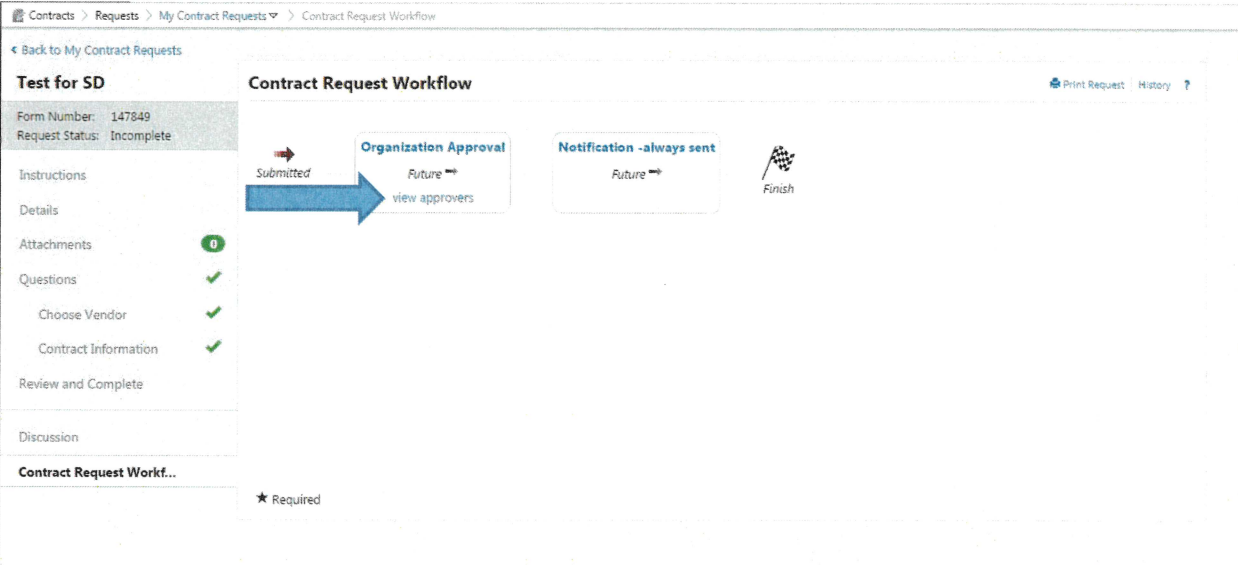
Contracts > Requests > My Contract Requests > Contract Request Workflow

< Back to My Contract Requests

Test for SD

Form Number: 147849
Request Status: Incomplete

Instructions
Details
Attachments 0
Questions
Choose Vendor
Contract Information
Review and Complete
Discussion
Contract Request Workf...

Contract Request Workflow

Print Request History ?

Submitted

Organization Approval
Future
view approvers

Notification -always sent
Future

Finish

★ Required